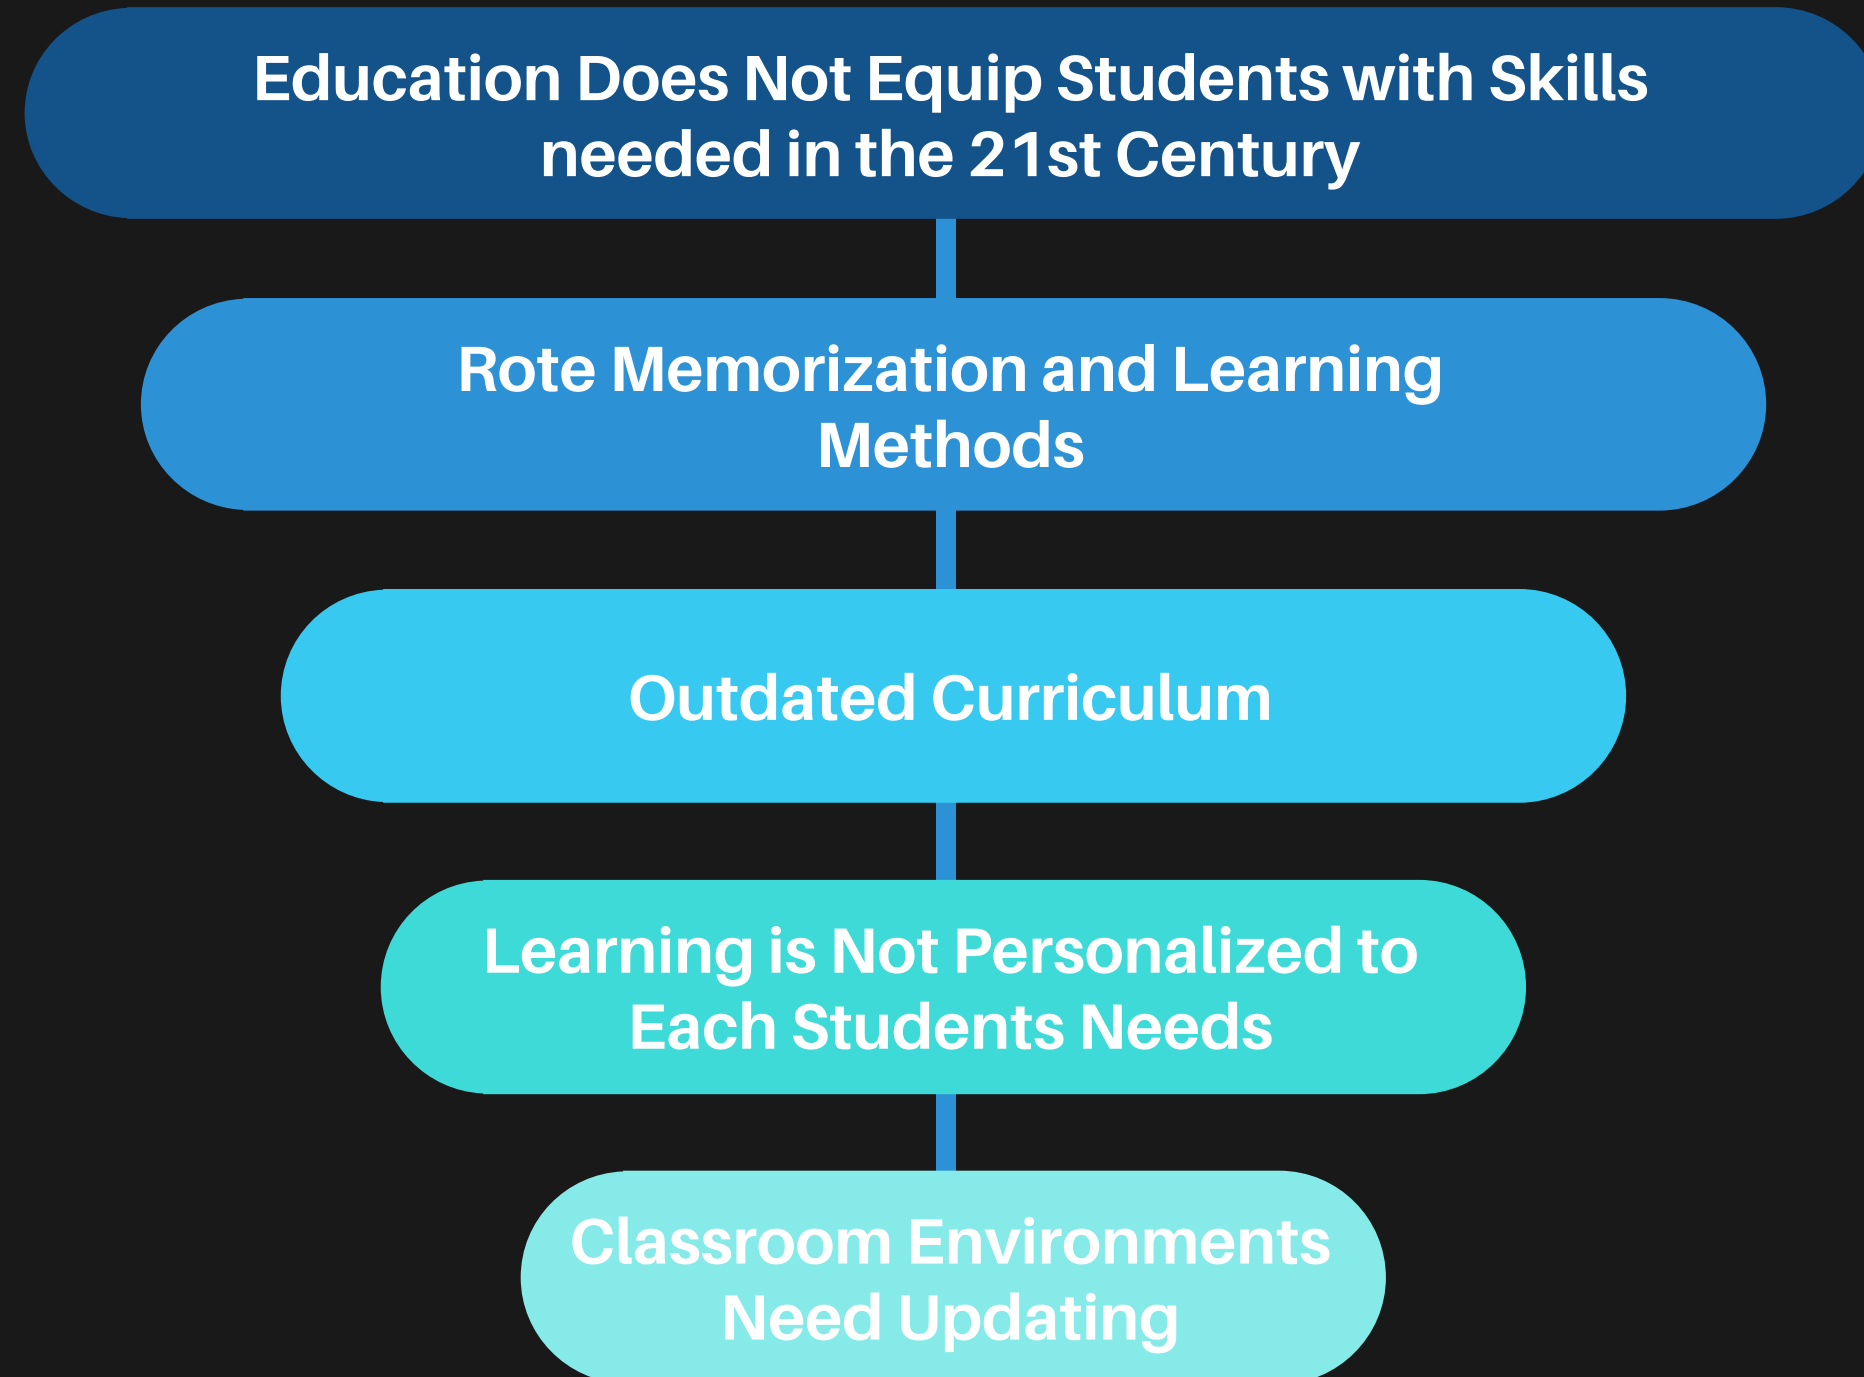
Education Does Not Equip Students with Skills needed in the 21st Century

Rote Memorization and Learning Methods

Outdated Curriculum

Learning is Not Personalized to Each Students Needs

Classroom Environments Need Updating